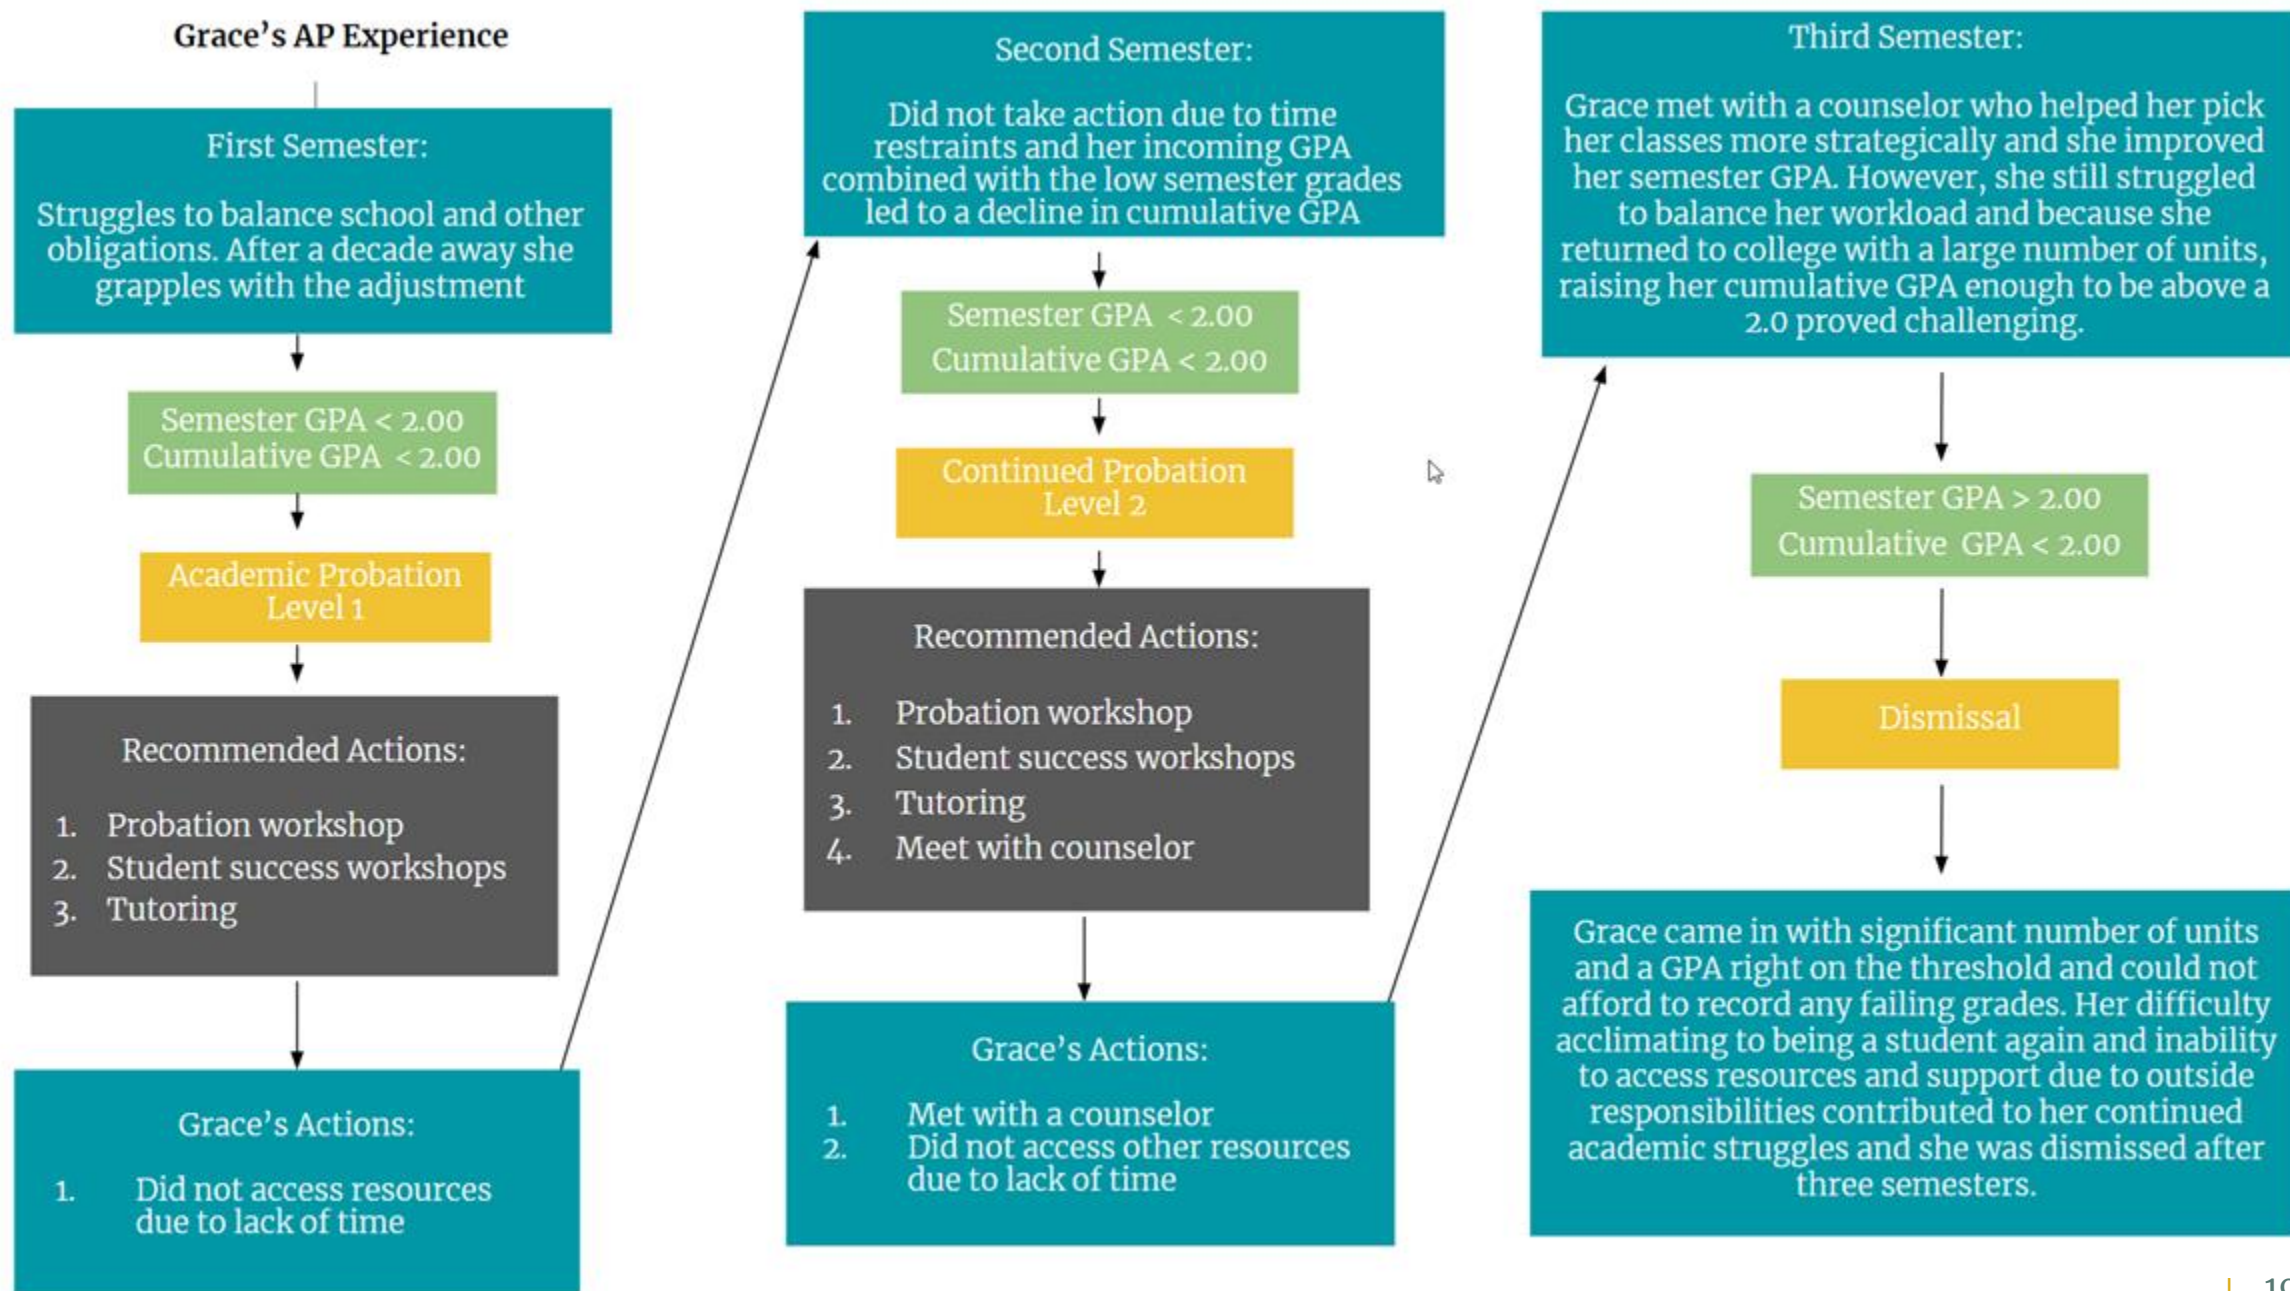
Grace's AP Experience

First Semester:

Struggles to balance school and other obligations. After a decade away she grapples with the adjustment

Semester GPA < 2.00
Cumulative GPA < 2.00

Academic Probation Level 1

Recommended Actions:

1. Probation workshop
2. Student success workshops
3. Tutoring

Grace's Actions:

1. Did not access resources due to lack of time

Second Semester:

Did not take action due to time restraints and her incoming GPA combined with the low semester grades led to a decline in cumulative GPA

Semester GPA < 2.00
Cumulative GPA < 2.00

Continued Probation Level 2

Recommended Actions:

1. Probation workshop
2. Student success workshops
3. Tutoring
4. Meet with counselor

Grace's Actions:

1. Met with a counselor
2. Did not access other resources due to lack of time

Third Semester:

Grace met with a counselor who helped her pick her classes more strategically and she improved her semester GPA. However, she still struggled to balance her workload and because she returned to college with a large number of units, raising her cumulative GPA enough to be above a 2.0 proved challenging.

Semester GPA > 2.00
Cumulative GPA < 2.00

Dismissal

Grace came in with significant number of units and a GPA right on the threshold and could not afford to record any failing grades. Her difficulty acclimating to being a student again and inability to access resources and support due to outside responsibilities contributed to her continued academic struggles and she was dismissed after three semesters.

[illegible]